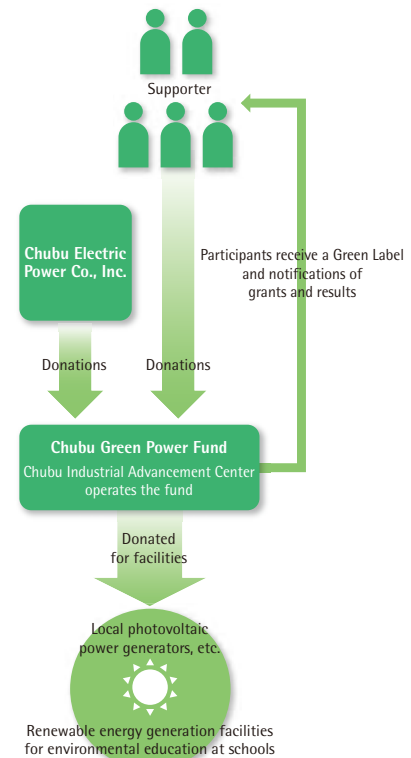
Supporter

Chubu Electric Power Co., Inc.

Participants receive a Green Label and notifications of grants and results

Donations

Donations

Chubu Green Power Fund

Chubu Industrial Advancement Center operates the fund

Donated for facilities

Local photovoltaic power generators, etc.

Renewable energy generation facilities for environmental education at schools